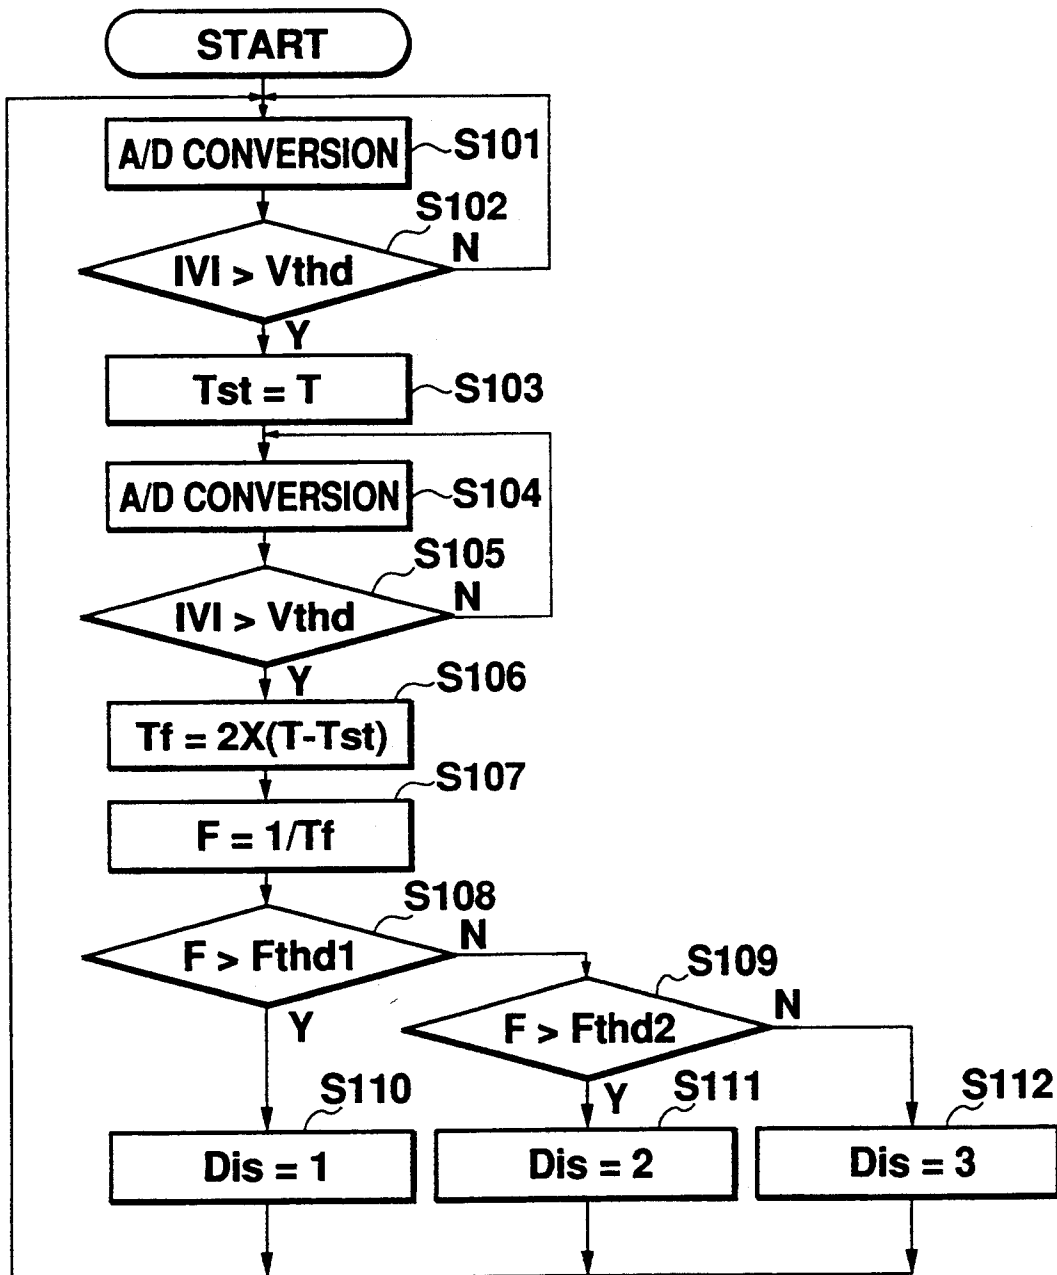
START

A/D CONVERSION S101

S102 N
IVI > Vthd
Y

Tst = T S103

A/D CONVERSION S104

S105 N
IVI > Vthd
Y

S106
Tf = 2X(T-Tst)

S107
F = 1/Tf

S108 N
F > Fthd1
Y

S109 N
F > Fthd2
Y

S110
Dis = 1

S111
Dis = 2

S112
Dis = 3